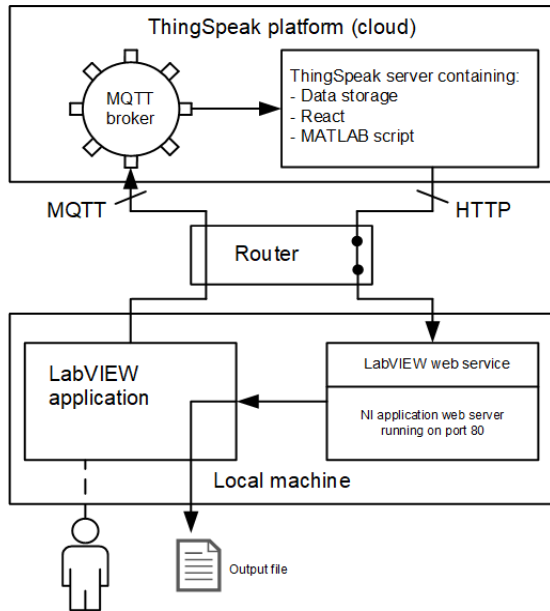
ThingSpeak platform (cloud)

MQTT broker

ThingSpeak server containing:
- Data storage
- React
- MATLAB script

MQTT

HTTP

Router

LabVIEW application

LabVIEW web service

NI application web server running on port 80

Local machine

Output file